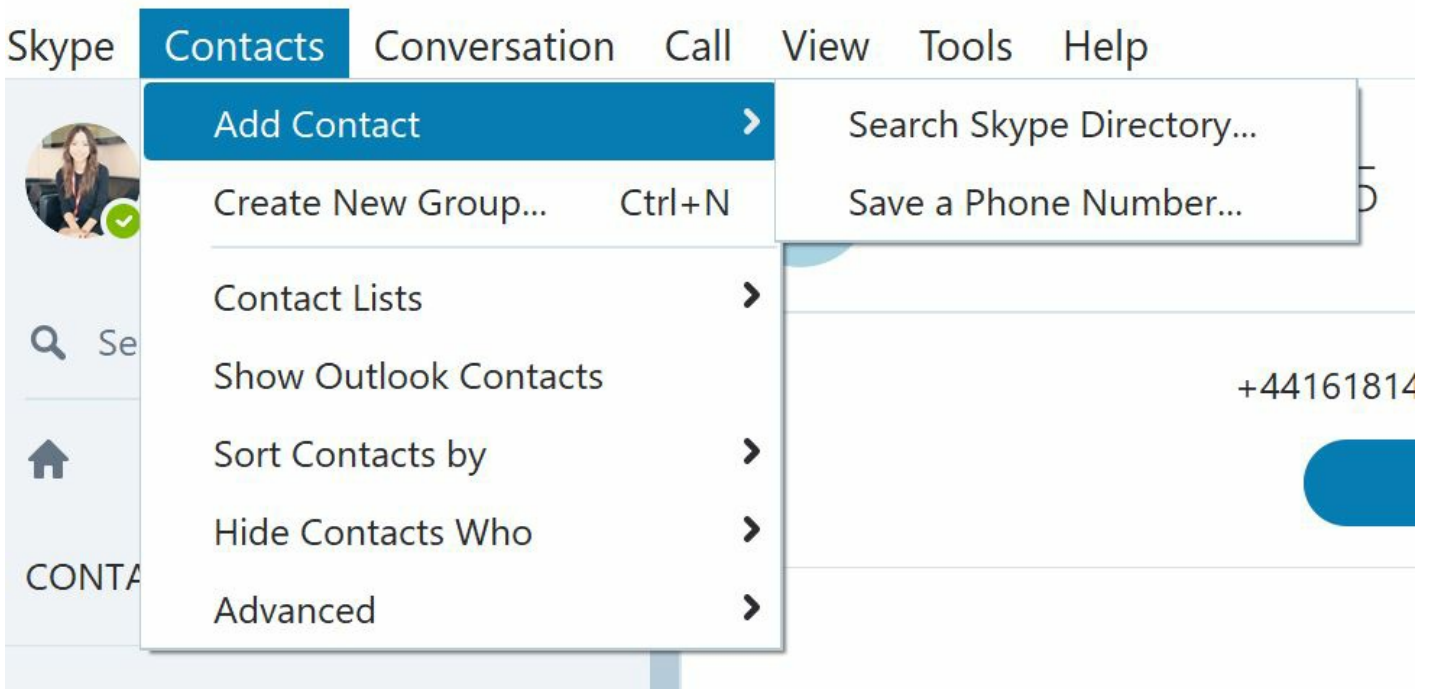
Skype Contacts Conversation Call View Tools Help

Add Contact
Create New Group... Ctrl+N
Contact Lists
Show Outlook Contacts
Sort Contacts by
Hide Contacts Who
Advanced

Search Skype Directory...
Save a Phone Number...

Se

CONTA

+4416181